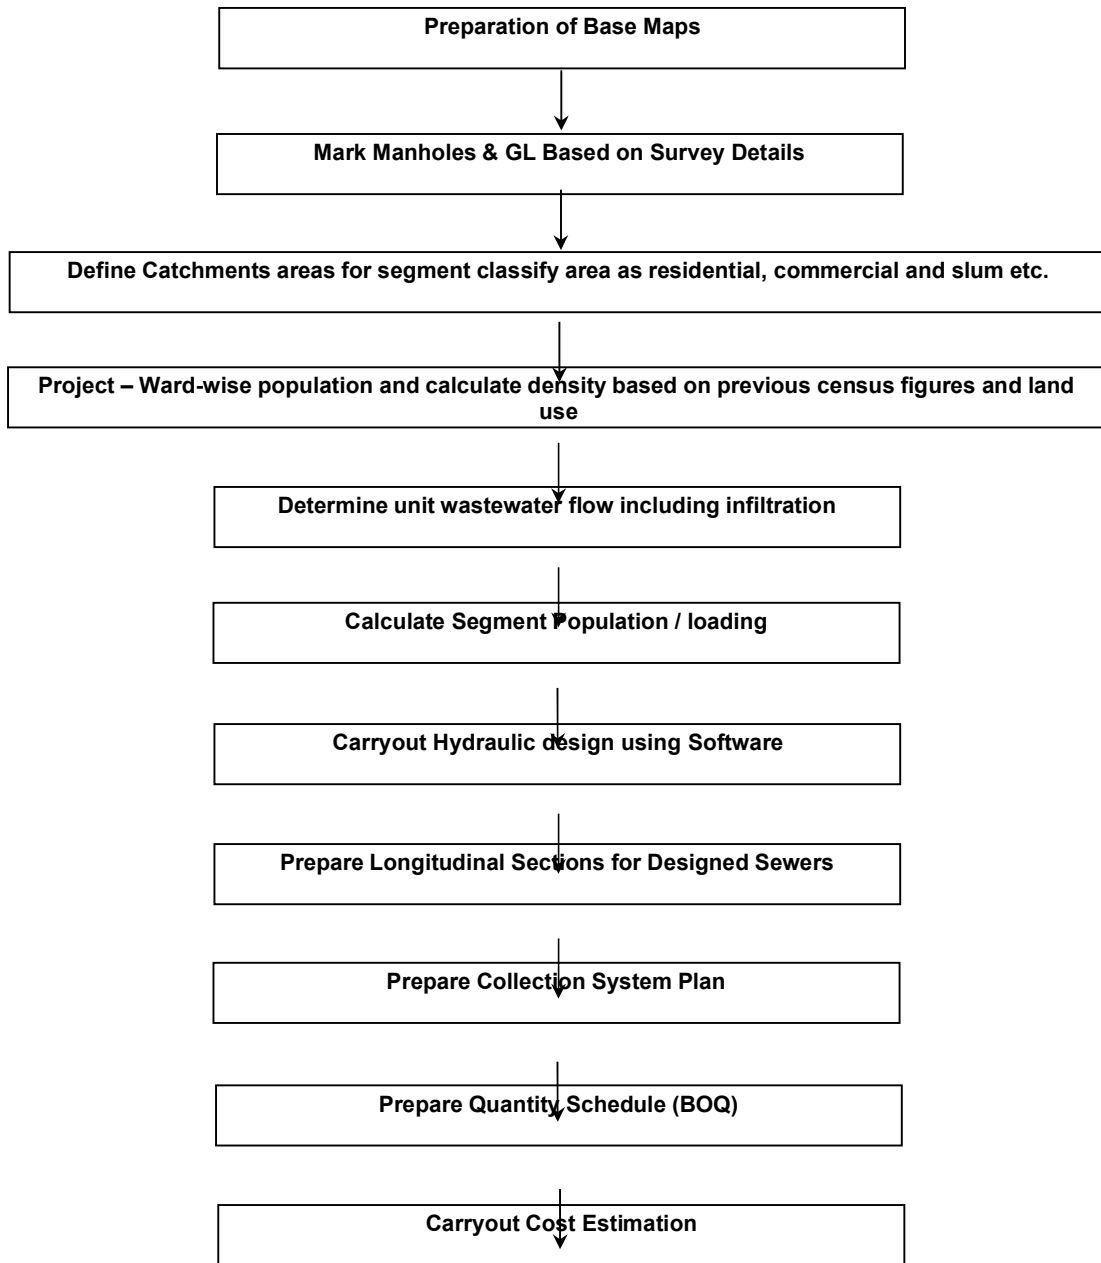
Preparation of Base Maps

Mark Manholes & GL Based on Survey Details

Define Catchments areas for segment classify area as residential, commercial and slum etc.

Project – Ward-wise population and calculate density based on previous census figures and land use

Determine unit wastewater flow including infiltration

Calculate Segment Population / loading

Carryout Hydraulic design using Software

Prepare Longitudinal Sections for Designed Sewers

Prepare Collection System Plan

Prepare Quantity Schedule (BOQ)

Carryout Cost Estimation